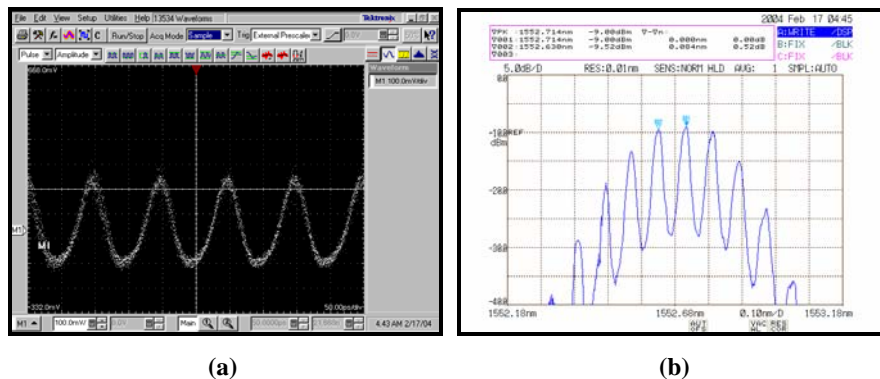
File Edit View Setup Utilities Help 13534 Waveforms
Tektronix
Run/Stop Acq Mode Sample Trig External Prescaler
Pulse Amplitude
668.0mV
Waveform
M1 100.0mV/div
M1
M1
-332.0mV
50.00ps/div
M1 100.0mV/div
Main
4:43 AM 2/17/04

2004 Feb 17 04:45
ΨPK :1552.714nm -9.00dBm Ψ-Ψn:
Ψ001:1552.714nm -9.00dBm 0.000nm 0.00dB
Ψ002:1552.630nm -9.52dBm 0.084nm 0.52dB
Ψ003:
A:WRITE /DSP
B:FIX /BLK
C:FIX /BLK
5.0dB/D RES:0.01nm SENS:NORM HLD AVG: 1 SMPL:AUTO
0.0
-10.0REF dBm
-20.0
-30.0
-40.0
1552.18nm 1552.68nm 0.10nm/D 1553.18nm
AVT OFS
VAC REF
(a)
(b)